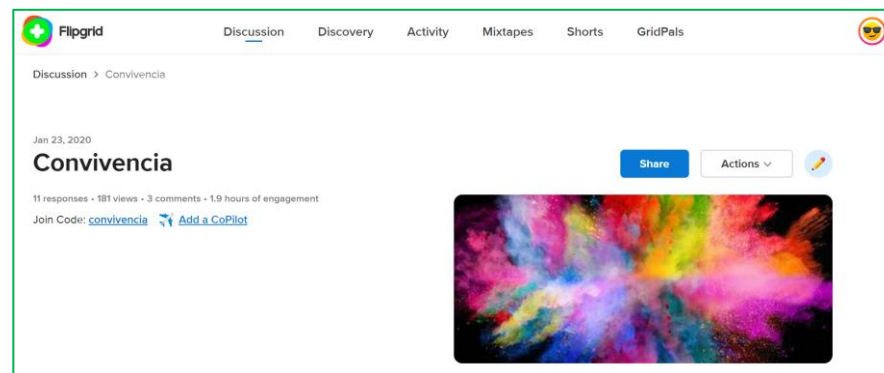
Flipgrid

Discussion Discovery Activity Mixtapes Shorts GridPals

Discussion > Convivencia

Jan 23, 2020

Convivencia

Share

Actions

11 responses • 181 views • 3 comments • 1.9 hours of engagement

Join Code: convivencia Add a CoPilot